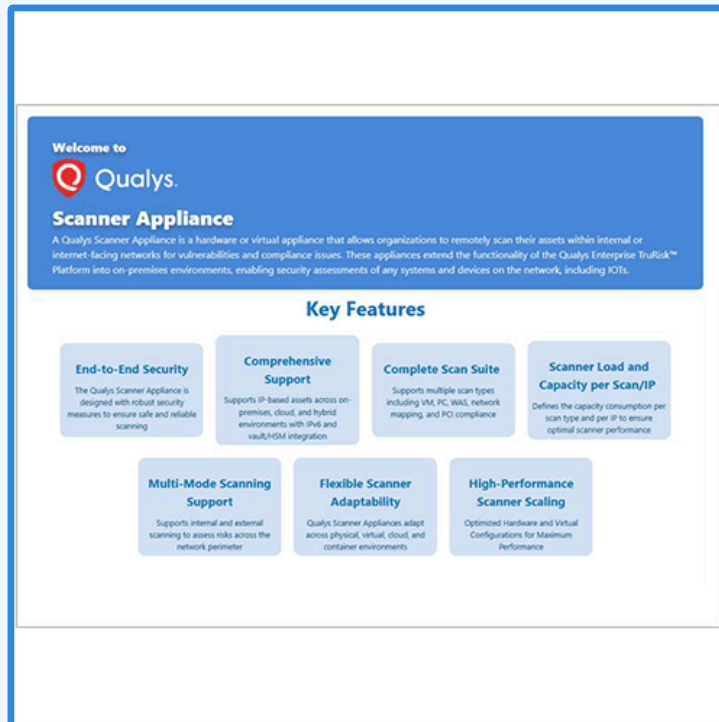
Welcome to

Qualys.

Scanner Appliance

A Qualys Scanner Appliance is a hardware or virtual appliance that allows organizations to remotely scan their assets within internal or internet-facing networks for vulnerabilities and compliance issues. These appliances extend the functionality of the Qualys Enterprise TruRisk™ Platform into on-premises environments, enabling security assessments of any systems and devices on the network, including IOTs.

Key Features

End-to-End Security
The Qualys Scanner Appliance is designed with robust security measures to ensure safe and reliable scanning

Comprehensive Support
Supports IP-based assets across on-premises, cloud, and hybrid environments with IPv6 and vault/HSM integration

Complete Scan Suite
Supports multiple scan types including VM, PC, WAS, network mapping, and PCI compliance

Scanner Load and Capacity per Scan/IP
Defines the capacity consumption per scan type and per IP to ensure optimal scanner performance

Multi-Mode Scanning Support
Supports internal and external scanning to assess risks across the network perimeter

Flexible Scanner Adaptability
Qualys Scanner Appliances adapt across physical, virtual, cloud, and container environments

High-Performance Scanner Scaling
Optimized Hardware and Virtual Configurations for Maximum Performance